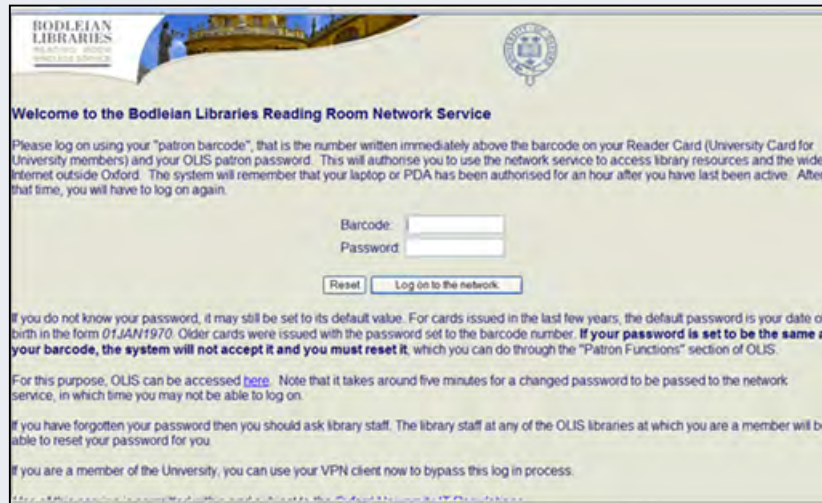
BODLEIAN LIBRARIES
READING ROOM WIRELESS SERVICE

Welcome to the Bodleian Libraries Reading Room Network Service

Please log on using your "patron barcode", that is the number written immediately above the barcode on your Reader Card (University Card for University members) and your OLIS patron password. This will authorise you to use the network service to access library resources and the wide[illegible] Internet outside Oxford. The system will remember that your laptop or PDA has been authorised for an hour after you have last been active. Afte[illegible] that time, you will have to log on again.

Barcode:
Password:

Reset
Log on to the network

If you do not know your password, it may still be set to its default value. For cards issued in the last few years, the default password is your date o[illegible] birth in the form 01JAN1970. Older cards were issued with the password set to the barcode number. If your password is set to be the same a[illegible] your barcode, the system will not accept it and you must reset it, which you can do through the "Patron Functions" section of OLIS.

For this purpose, OLIS can be accessed here. Note that it takes around five minutes for a changed password to be passed to the network service, in which time you may not be able to log on.

If you have forgotten your password then you should ask library staff. The library staff at any of the OLIS libraries at which you are a member will b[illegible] able to reset your password for you.

If you are a member of the University, you can use your VPN client now to bypass this log in process.

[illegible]